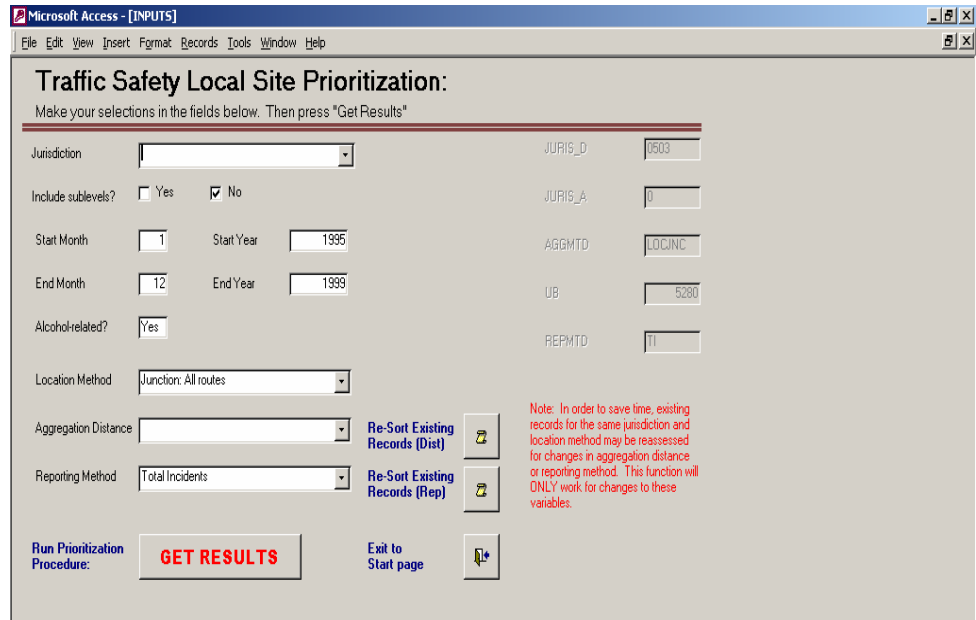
Microsoft Access - [INPUTS]

File Edit View Insert Format Records Tools Window Help

Traffic Safety Local Site Prioritization:

Make your selections in the fields below. Then press "Get Results"

Jurisdiction

Include sublevels? Yes No

Start Month 1 Start Year 1995

End Month 12 End Year 1999

Alcohol-related? Yes

Location Method Junction: All routes

Aggregation Distance

Reporting Method Total Incidents

Re-Sort Existing Records (Dist)

Re-Sort Existing Records (Rep)

Run Prioritization Procedure:

GET RESULTS

Exit to Start page

JURIS_D 0503

JURIS_A 0

AGGMTD LOCJNC

UB 5280

REPMTD TI

Note: In order to save time, existing records for the same jurisdiction and location method may be reassessed for changes in aggregation distance or reporting method. This function will ONLY work for changes to these variables.